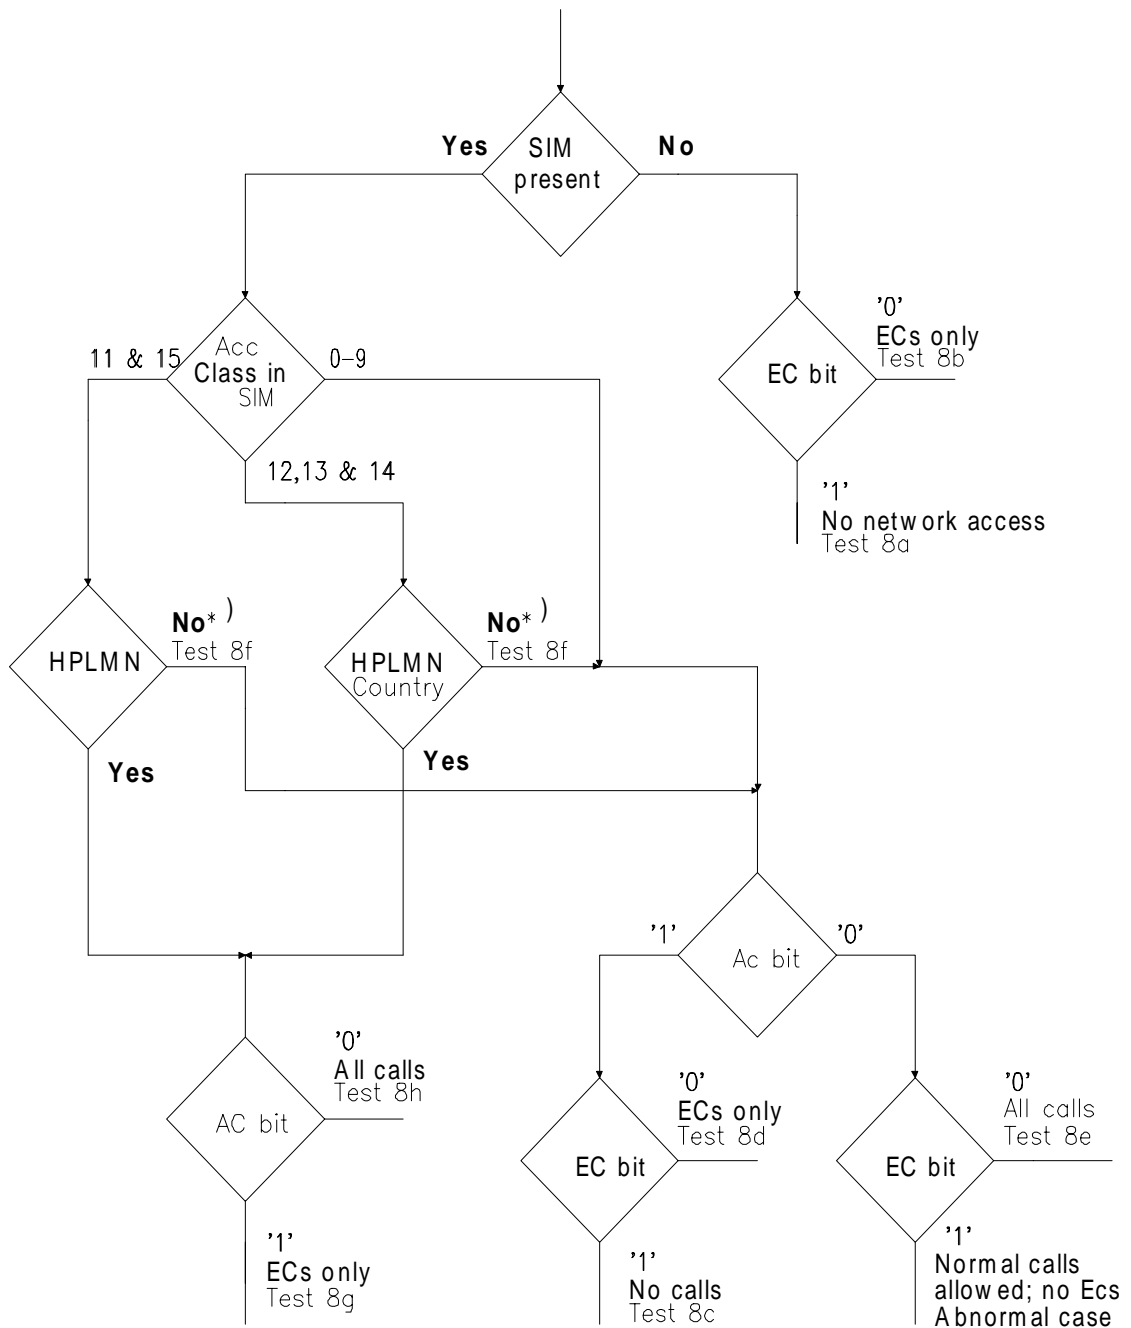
Yes
SIM present
No

Acc Class in SIM
11 & 15
0-9
12,13 & 14

EC bit
'0'
ECs only
Test 8b
'1'
No network access
Test 8a

HPLMN
No*)
Test 8f
Yes

HPLMN Country
No*)
Test 8f
Yes

Ac bit
'1'
'0'

AC bit
'0'
All calls
Test 8h
'1'
ECs only
Test 8g

EC bit
'0'
ECs only
Test 8d
'1'
No calls
Test 8c

EC bit
'0'
All calls
Test 8e
'1'
Normal calls allowed; no Ecs
Abnormal case